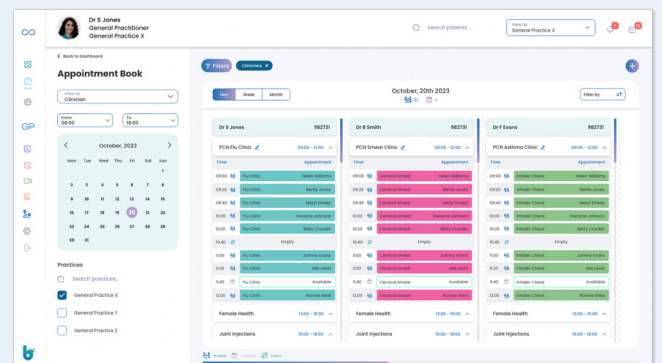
Dr S Jones
General Practitioner
General Practice X

Search patients ...

View as
General Practice X

GP

Back to dashboard

Appointment Book

View as
Clinician

From
08:00

To
18:00

October, 2023

| Mon | Tue | Wed | Thu | Fri | Sat | Sun |
|---|---|---|---|---|---|---|
| | | | | | | 1 |
| 2 | 3 | 4 | 5 | 6 | 7 | 8 |
| 9 | 10 | 11 | 12 | 13 | 14 | 15 |
| 16 | 17 | 18 | 19 | 20 | 21 | 22 |
| 23 | 24 | 25 | 26 | 27 | 28 | 29 |
| 30 | 31 | | | | | |

Practices

Search practices...

General Practice X
General Practice Y
General Practice Z

Filters
Clinicians

Day
Week
Month

October, 20th 2023
27 0

Filter by

Dr S Jones 982731
PCN Flu Clinic 09:00 - 12:00
Time Appointment

| Time | Appointment | |
|---|---|---|
| 09:00 | Flu Clinic | Helen Williams |
| 09:20 | Flu Clinic | Bertie Jones |
| 09:40 | Flu Clinic | Meryl Streep |
| 10:00 | Flu Clinic | Dwayne Johnson |
| 10:20 | Flu Clinic | Betty Crocker |
| 10:40 | | Empty |
| 11:00 | Flu Clinic | Johnny Evans |
| 11:20 | Flu Clinic | Neil Lewis |
| 11:40 | Flu Clinic | Available |
| 12:00 | Flu Clinic | Ronnie Reid |

Female Health 13:00 - 15:00
Joint Injections 15:00 - 18:00

Dr B Smith 982731
PCN Smear Clinic 09:00 - 12:00
Time Appointment

| Time | Appointment | |
|---|---|---|
| 09:00 | Cervical Smear | Helen Williams |
| 09:20 | Cervical Smear | Bertie Jones |
| 09:40 | Cervical Smear | Meryl Streep |
| 10:00 | Cervical Smear | Dwayne Johnson |
| 10:20 | Cervical Smear | Betty Crocker |
| 10:40 | | Empty |
| 11:00 | Cervical Smear | Johnny Evans |
| 11:20 | Cervical Smear | Neil Lewis |
| 11:40 | Cervical Smear | Available |
| 12:00 | Cervical Smear | Ronnie Reid |

Female Health 13:00 - 15:00
Joint Injections 15:00 - 18:00

Dr F Evans 982731
PCN Asthma Clinic 09:00 - 12:00
Time Appointment

| Time | Appointment | |
|---|---|---|
| 09:00 | Inhaler Check | Helen Williams |
| 09:20 | Inhaler Check | Bertie Jones |
| 09:40 | Inhaler Check | Meryl Streep |
| 10:00 | Inhaler Check | Dwayne Johnson |
| 10:20 | Inhaler Check | Betty Crocker |
| 10:40 | | Empty |
| 11:00 | Inhaler Check | Johnny Evans |
| 11:20 | Inhaler Check | Neil Lewis |
| 11:40 | Inhaler Check | Available |
| 12:00 | Inhaler Check | Ronnie Reid |

Female Health 13:00 - 15:00
Joint Injections 15:00 - 18:00

Booked Available Empty